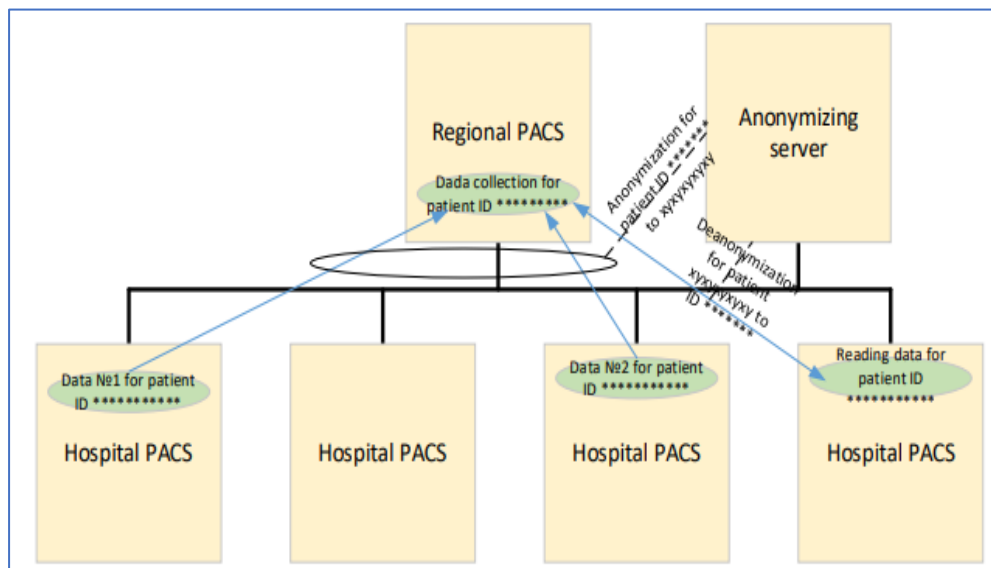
Regional PACS

Dada collection for patient ID *********

Anonymizing server

Anonymization for patient ID ****** to xyxyxyxy

Deanonymization for patient xyxyxyxy to ID ******

Data №1 for patient ID ***********

Hospital PACS

Hospital PACS

Data №2 for patient ID ***********

Hospital PACS

Reading data for patient ID ***********

Hospital PACS